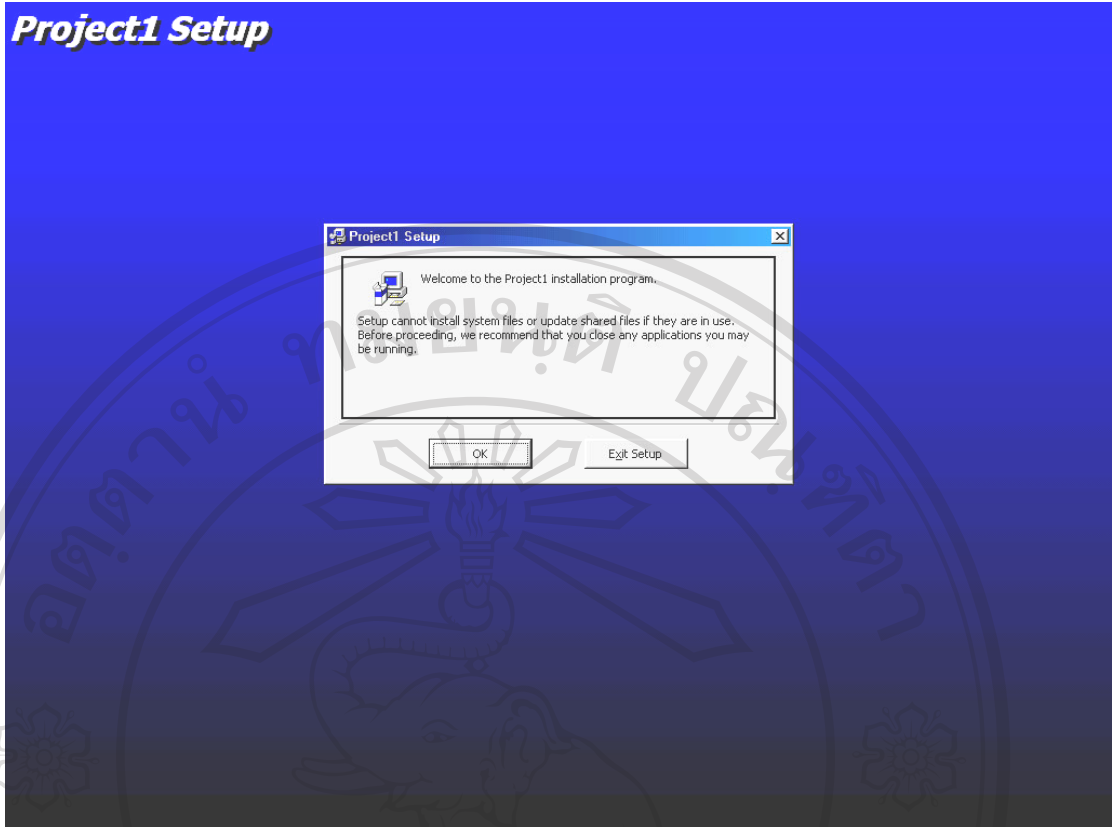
Project1 Setup

Project1 Setup

Welcome to the Project1 installation program.

Setup cannot install system files or update shared files if they are in use. Before proceeding, we recommend that you close any applications you may be running.

OK

Exit Setup

ลิขสิทธิ์มหาวิทยาลัยเชียงใหม่